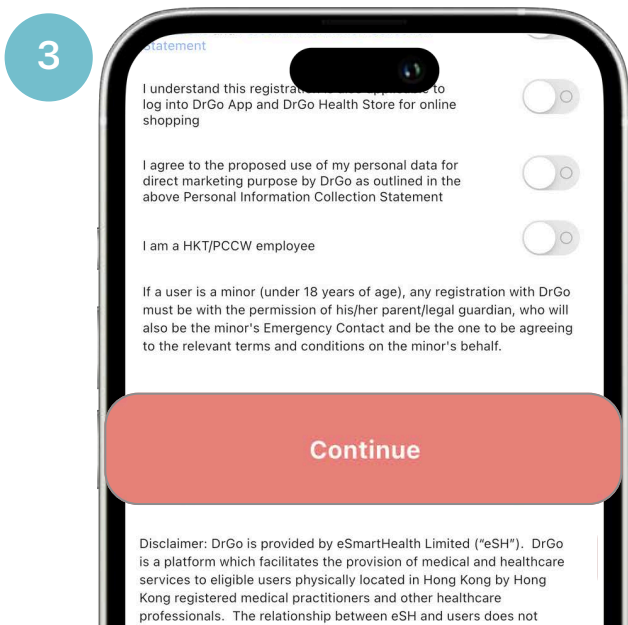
3

Statement

I understand this registrati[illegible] to log into DrGo App and DrGo Health Store for online shopping

I agree to the proposed use of my personal data for direct marketing purpose by DrGo as outlined in the above Personal Information Collection Statement

I am a HKT/PCCW employee

If a user is a minor (under 18 years of age), any registration with DrGo must be with the permission of his/her parent/legal guardian, who will also be the minor's Emergency Contact and be the one to be agreeing to the relevant terms and conditions on the minor's behalf.

Continue

Disclaimer: DrGo is provided by eSmartHealth Limited ("eSH"). DrGo is a platform which facilitates the provision of medical and healthcare services to eligible users physically located in Hong Kong by Hong Kong registered medical practitioners and other healthcare professionals. The relationship between eSH and users does not